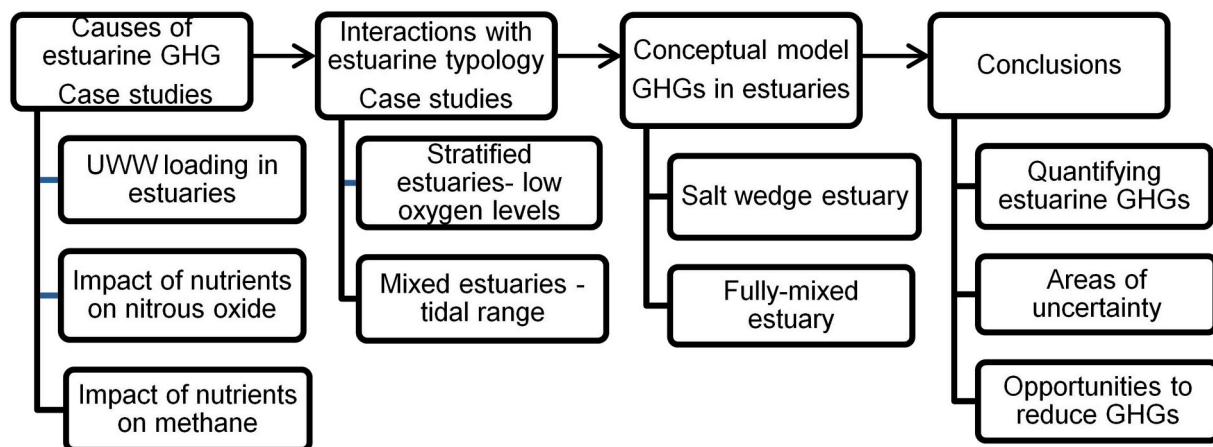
Causes of estuarine GHG
Case studies

UWW loading in estuaries

Impact of nutrients on nitrous oxide

Impact of nutrients on methane

Interactions with estuarine typology
Case studies

Stratified estuaries- low oxygen levels

Mixed estuaries - tidal range

Conceptual model GHGs in estuaries

Salt wedge estuary

Fully-mixed estuary

Conclusions

Quantifying estuarine GHGs

Areas of uncertainty

Opportunities to reduce GHGs